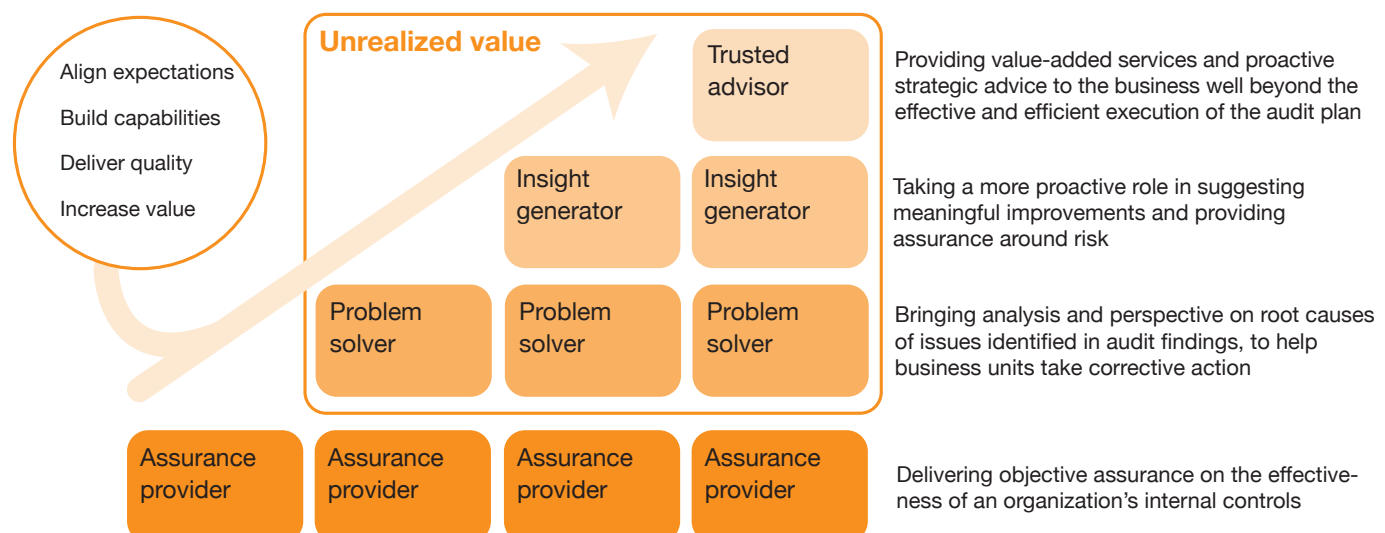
Align expectations

Build capabilities

Deliver quality

Increase value

Unrealized value

Trusted advisor

Insight generator

Insight generator

Problem solver

Problem solver

Problem solver

Assurance provider

Assurance provider

Assurance provider

Assurance provider

Providing value-added services and proactive strategic advice to the business well beyond the effective and efficient execution of the audit plan

Taking a more proactive role in suggesting meaningful improvements and providing assurance around risk

Bringing analysis and perspective on root causes of issues identified in audit findings, to help business units take corrective action

Delivering objective assurance on the effectiveness of an organization's internal controls